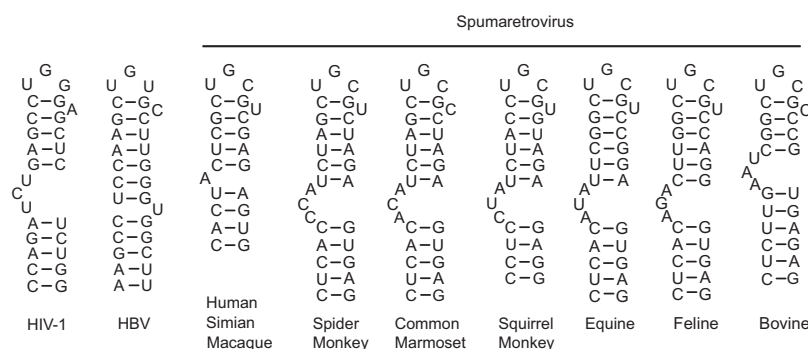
Spumaretrovirus

HIV-1
G
U G
C–G A
C–G
G–C
A–U
G–C
U
C
U
A–U
G–C
A–U
C–G
C–G

HBV
G
U U
C–G C
G–C
A–U
A–U
C–G
C–G
U–G U
C–G
C–G
G–C
A–U
A–U

Human Simian Macaque
G
U C
C–G U
G–C
C–G
U–A
C–G
A
U–A
C–G
A–U
C–G

Spider Monkey
G
U C
C–G U
G–C
A–U
U–A
C–G
U–A
A
C
C
C–G
A–U
C–G
U–A
C–G

Common Marmoset
G
U C
C–G C
G–C
A–U
U–A
C–G
U–A
A
C
A
C–G
A–U
C–G
U–A
C–G

Squirrel Monkey
G
U C
C–G U
G–C
A–U
U–A
C–G
U–A
A
U
C
C–G
U–A
C–G
C–G

Equine
G
U C
C–G U
G–C
C–G
U–G
U–A
A
U
A
C–G
A–U
C–G
U–A
C–G

Feline
G
U C
C–G U
G–C
U–A
U–G
C–G
A
G
A
C–G
A–U
C–G
U–A
C–G

Bovine
G
U C
C–G C
G–C
G–C
U C–G
A
A
G–U
U–G
U–A
C–G
U–A
C–G